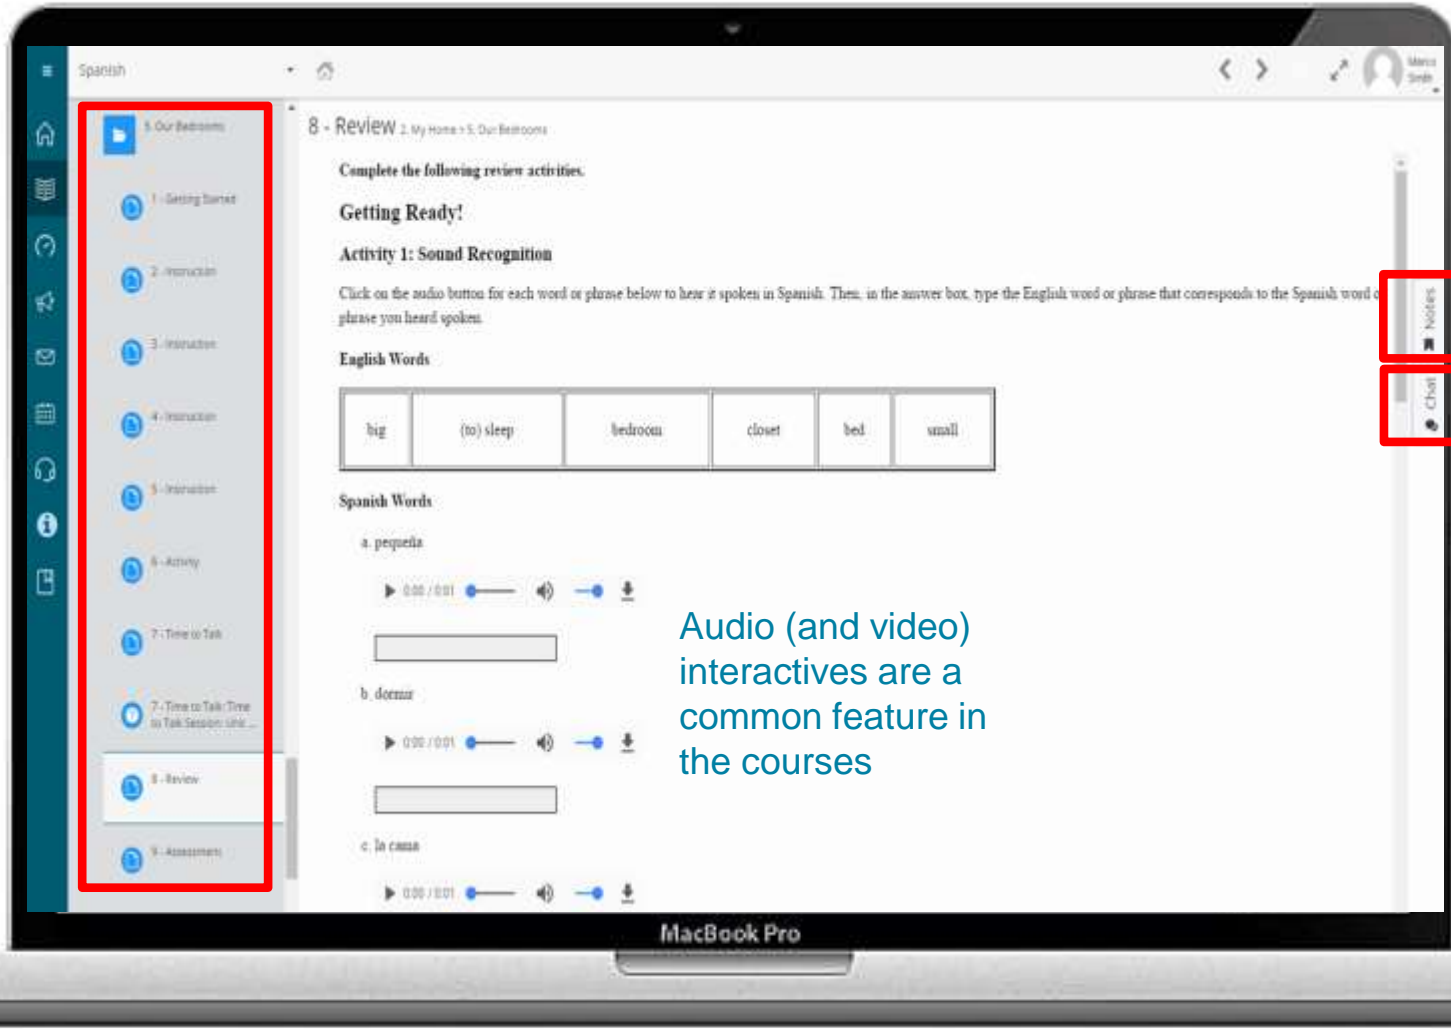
Spanish

Marco Smith

5 Our Bedrooms

1 - Getting Started

2 - Instruction

3 - Instruction

4 - Instruction

5 - Instruction

6 - Activity

7 - Time to Talk

7 - Time to Talk: Time to Talk Session: Unit ...

8 - Review

9 - Assessment

8 - Review 2. My Home > 5. Our Bedrooms

Complete the following review activities.

Getting Ready!

Activity 1: Sound Recognition

Click on the audio button for each word or phrase below to hear it spoken in Spanish. Then, in the answer box, type the English word or phrase that corresponds to the Spanish word o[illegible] phrase you heard spoken.

English Words

| big | (to) sleep | bedroom | closet | bed | small |
|---|---|---|---|---|---|

Spanish Words

a. pequeña

0:00 / 0:01

b. dormir

0:00 / 0:01

c. la cama

0:00 / 0:01

Notes

Chat

Audio (and video) interactives are a common feature in the courses

MacBook Pro